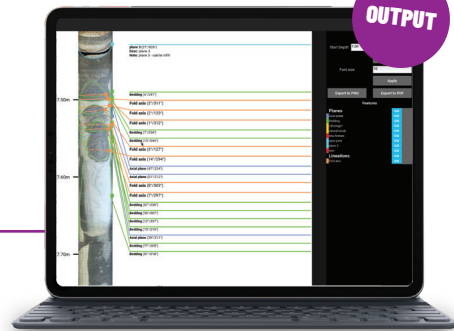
OUTPUT

plane [63°/169°]
Date: plane 3
Note: plane 3 - calcite infill

Bedding [6°/249°]
7.50m
Fold axis [1°/311°]
Fold axis [21°/125°]
Fold axis [11°/050°]
Bedding [7°/254°]
Bedding [15°/244°]
Fold axis [0°/122°]
7.60m
Fold axis [14°/234°]
Axial plane [49°/234°]
Axial plane [65°/213°]
Fold axis [8°/300°]
Fold axis [1°/297°]
Bedding [8°/258°]
Bedding [30°/097°]
Bedding [22°/207°]
Bedding [15°/210°]
Axial plane [39°/221°]
Bedding [17°/300°]
7.70m
Bedding [6°/169°]

Start Depth
Font size
Apply
Export to PNG
Export to PDF
Features
Planes
Linations